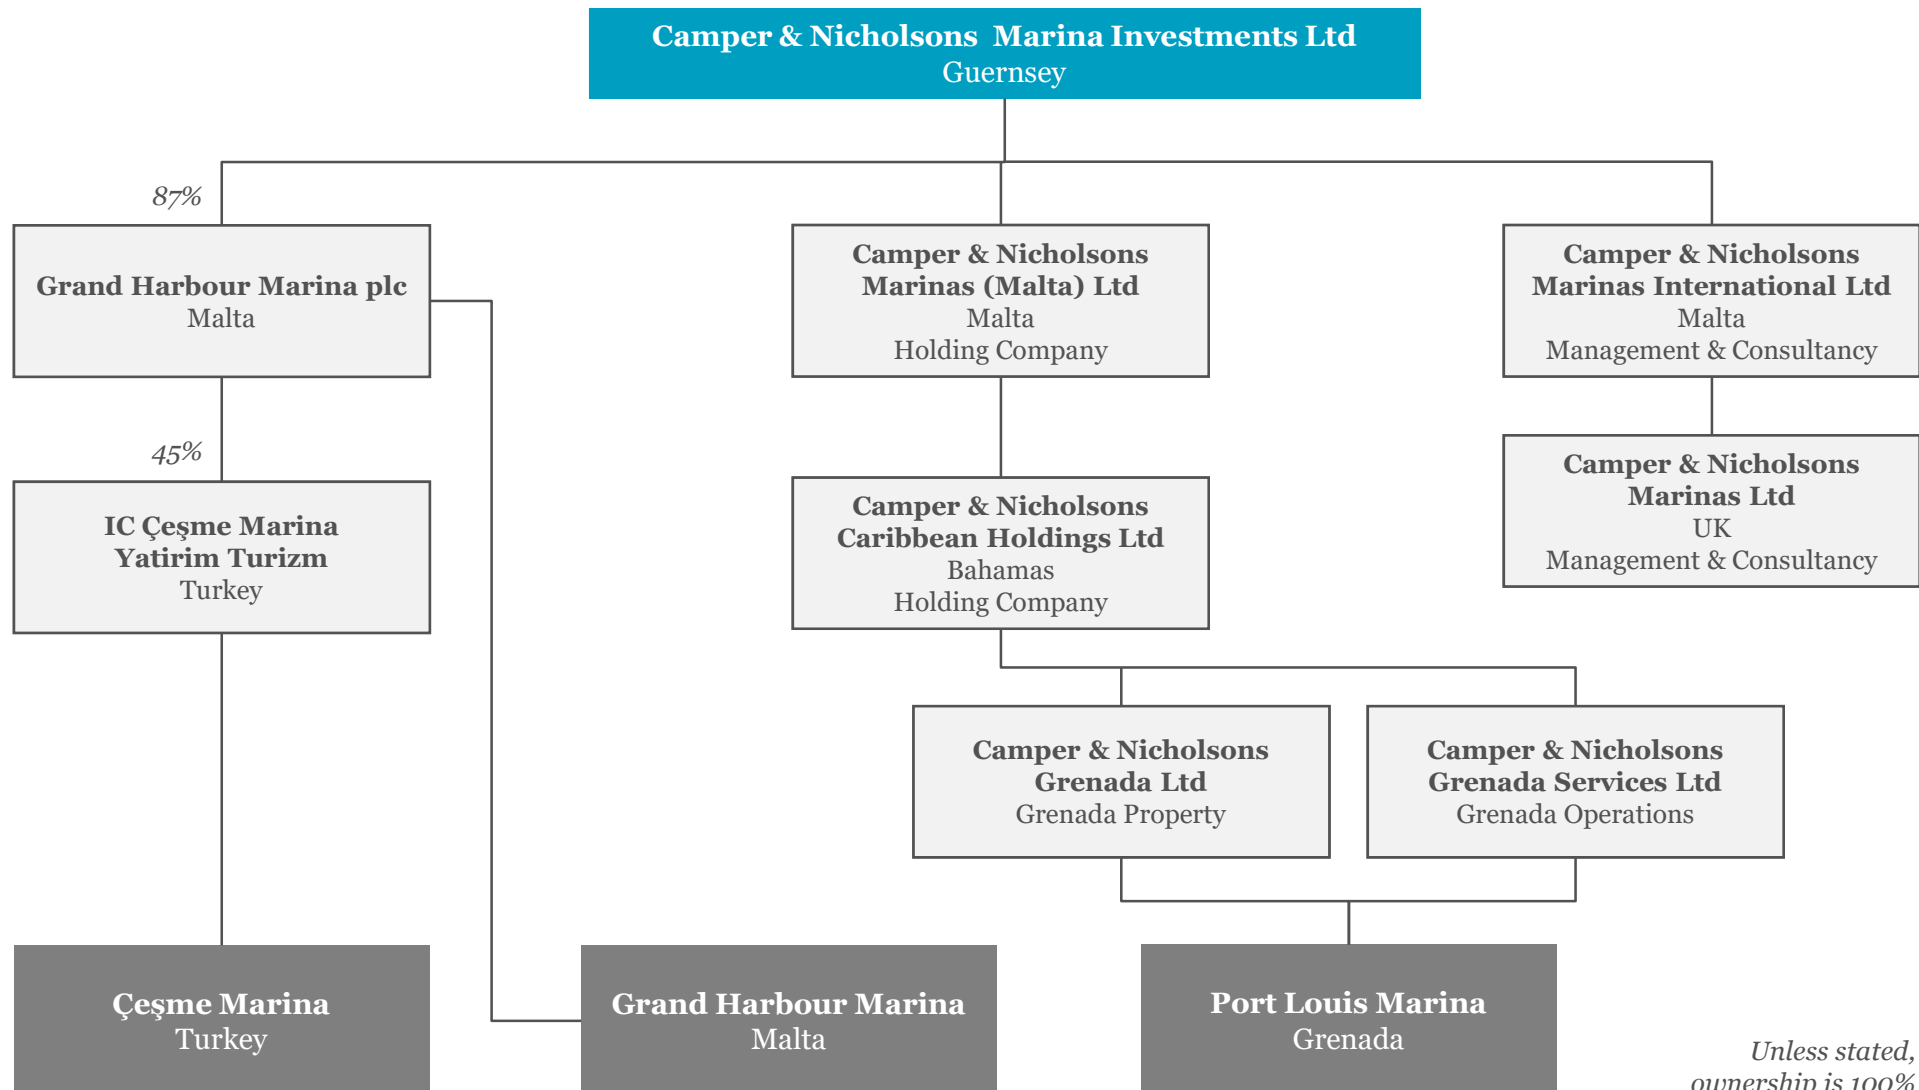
Camper & Nicholsons Marina Investments Ltd
Guernsey

87%

Grand Harbour Marina plc
Malta

Camper & Nicholsons Marinas (Malta) Ltd
Malta
Holding Company

Camper & Nicholsons Marinas International Ltd
Malta
Management & Consultancy

45%

IC Çeşme Marina Yatirim Turizm
Turkey

Camper & Nicholsons Caribbean Holdings Ltd
Bahamas
Holding Company

Camper & Nicholsons Marinas Ltd
UK
Management & Consultancy

Camper & Nicholsons Grenada Ltd
Grenada Property

Camper & Nicholsons Grenada Services Ltd
Grenada Operations

Çeşme Marina
Turkey

Grand Harbour Marina
Malta

Port Louis Marina
Grenada

Unless stated, ownership is 100%